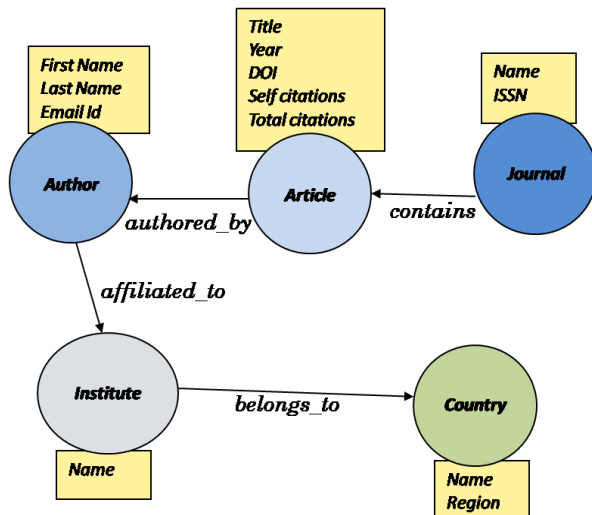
First Name
Last Name
Email Id

Title
Year
DOI
Self citations
Total citations

Name
ISSN

Author

Article

Journal

authored_by

contains

affiliated_to

Institute

belongs_to

Country

Name

Name
Region